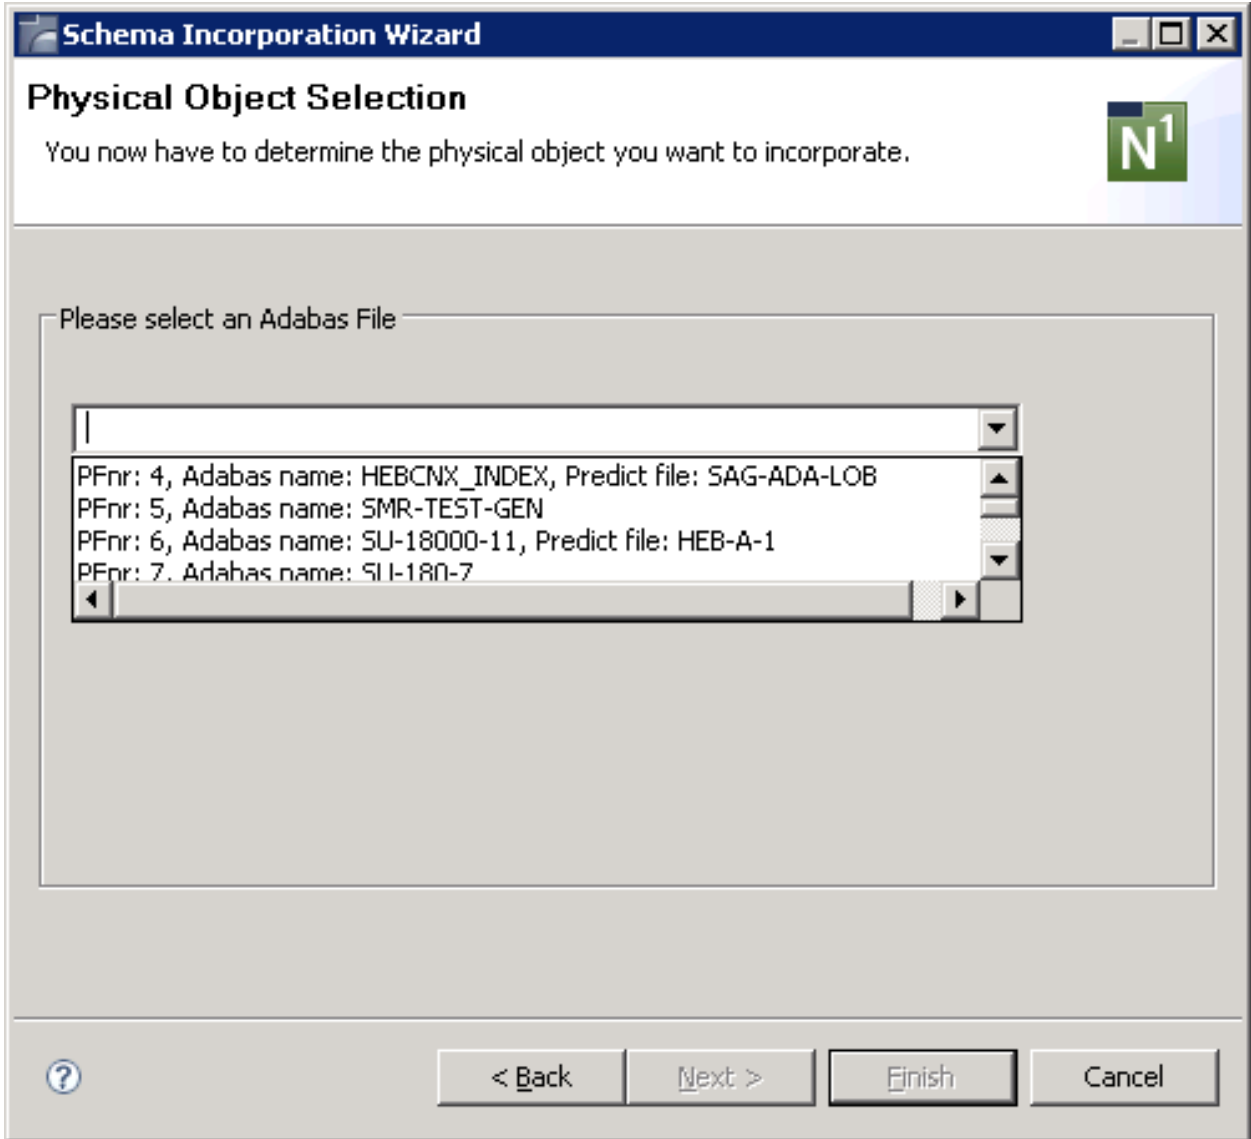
Schema Incorporation Wizard

Physical Object Selection

You now have to determine the physical object you want to incorporate.

$N^1$

Please select an Adabas File

PFnr: 4, Adabas name: HEBCNX_INDEX, Predict file: SAG-ADA-LOB
PFnr: 5, Adabas name: SMR-TEST-GEN
PFnr: 6, Adabas name: SU-18000-11, Predict file: HEB-A-1
PFnr: 7, Adabas name: SU-180-7

?

< Back

Next >

Finish

Cancel